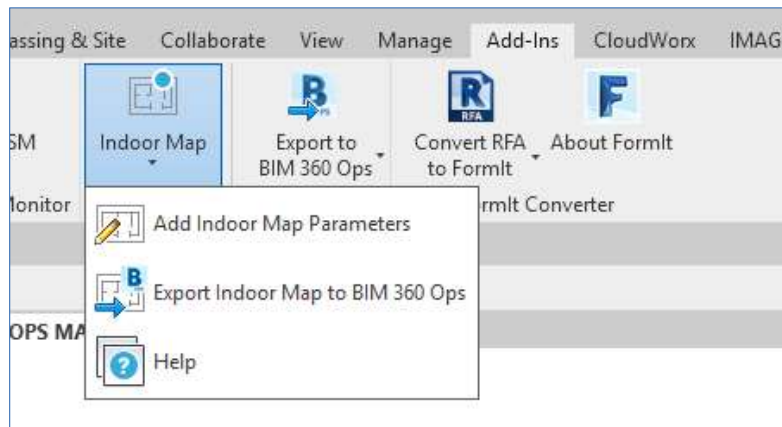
assing & Site Collaborate View Manage Add-Ins CloudWorx IMAG

SM

Indoor Map

Export to BIM 360 Ops

Convert RFA to FormIt

About FormIt

Ionitor

rmIt Converter

Add Indoor Map Parameters

Export Indoor Map to BIM 360 Ops

Help

OPS MA